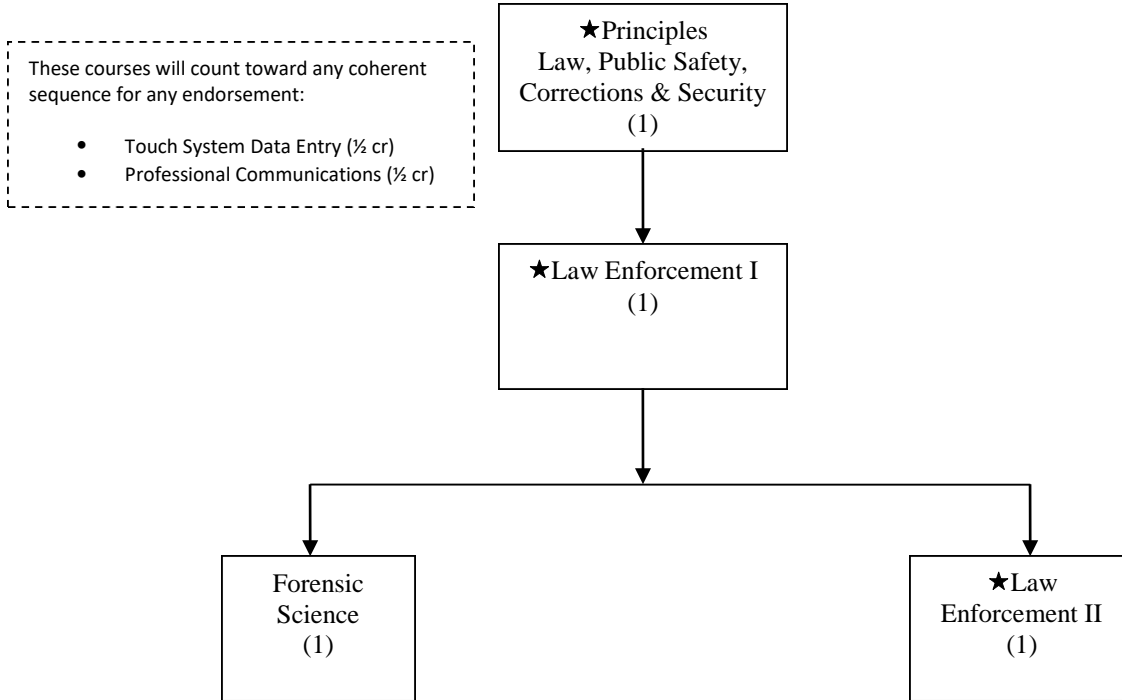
These courses will count toward any coherent sequence for any endorsement:

- Touch System Data Entry (½ cr)
- Professional Communications (½ cr)

★Principles Law, Public Safety, Corrections & Security (1)

★Law Enforcement I (1)

Forensic Science (1)

★Law Enforcement II (1)